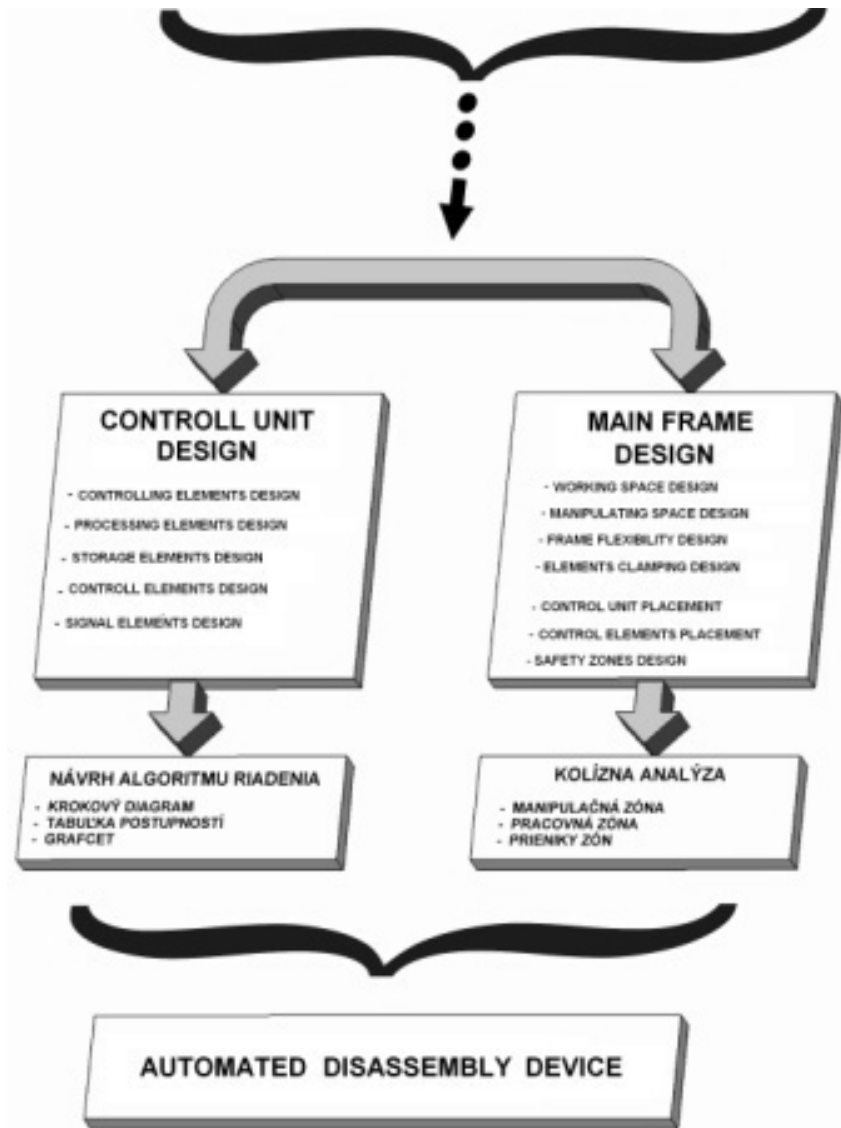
CONTROLL UNIT DESIGN

- CONTROLLING ELEMENTS DESIGN
- PROCESSING ELEMENTS DESIGN
- STORAGE ELEMENTS DESIGN
- CONTROLL ELEMENTS DESIGN
- SIGNAL ELEMENTS DESIGN

MAIN FRAME DESIGN

- WORKING SPACE DESIGN
- MANIPULATING SPACE DESIGN
- FRAME FLEXIBILITY DESIGN
- ELEMENTS CLAMPING DESIGN
- CONTROL UNIT PLACEMENT
- CONTROL ELEMENTS PLACEMENT
- SAFETY ZONES DESIGN

NÁVRH ALGORITMU RIADENIA

- KROKOVÝ DIAGRAM
- TABUĽKA POSTUPNOSTÍ
- GRAFCET

KOLÍZNA ANALÝZA

- MANIPULAČNÁ ZÓNA
- PRACOVNÁ ZÓNA
- PRIENIKY ZÓN

AUTOMATED DISASSEMBLY DEVICE